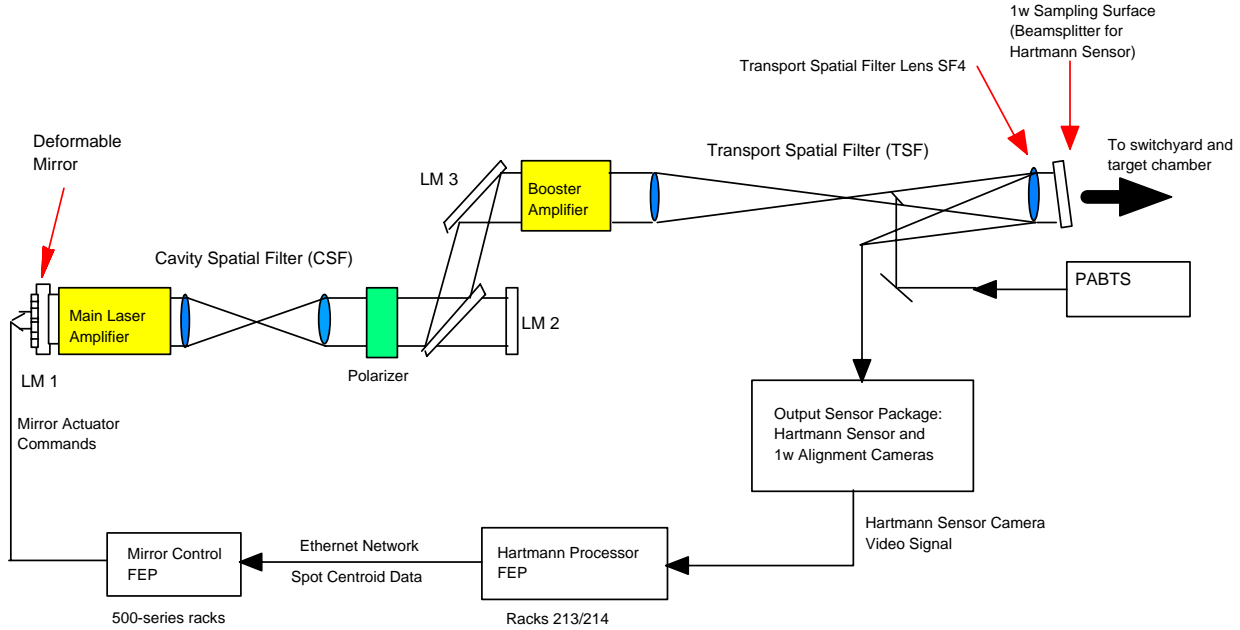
1w Sampling Surface (Beamsplitter for Hartmann Sensor)

Transport Spatial Filter Lens SF4

Deformable Mirror

To switchyard and target chamber

Transport Spatial Filter (TSF)

LM 3

Booster Amplifier

Cavity Spatial Filter (CSF)

PABTS

Main Laser Amplifier

LM 2

LM 1

Polarizer

Mirror Actuator Commands

Output Sensor Package: Hartmann Sensor and 1w Alignment Cameras

Hartmann Sensor Camera Video Signal

Mirror Control FEP

Ethernet Network

Spot Centroid Data

Hartmann Processor FEP

500-series racks

Racks 213/214